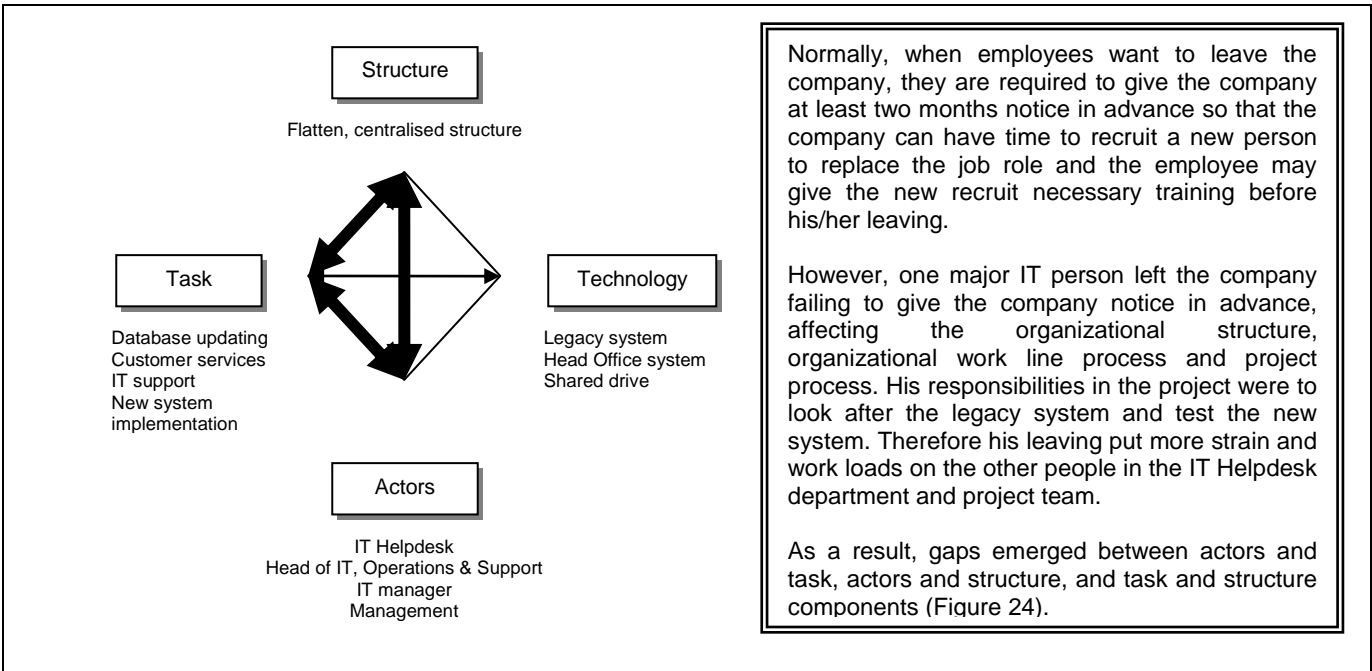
Structure

Flatten, centralised structure

Task

Database updating
Customer services
IT support
New system implementation

Technology

Legacy system
Head Office system
Shared drive

Actors

IT Helpdesk
Head of IT, Operations & Support
IT manager
Management

Normally, when employees want to leave the company, they are required to give the company at least two months notice in advance so that the company can have time to recruit a new person to replace the job role and the employee may give the new recruit necessary training before his/her leaving.

However, one major IT person left the company failing to give the company notice in advance, affecting the organizational structure, organizational work line process and project process. His responsibilities in the project were to look after the legacy system and test the new system. Therefore his leaving put more strain and work loads on the other people in the IT Helpdesk department and project team.

As a result, gaps emerged between actors and task, actors and structure, and task and structure components (Figure 24).